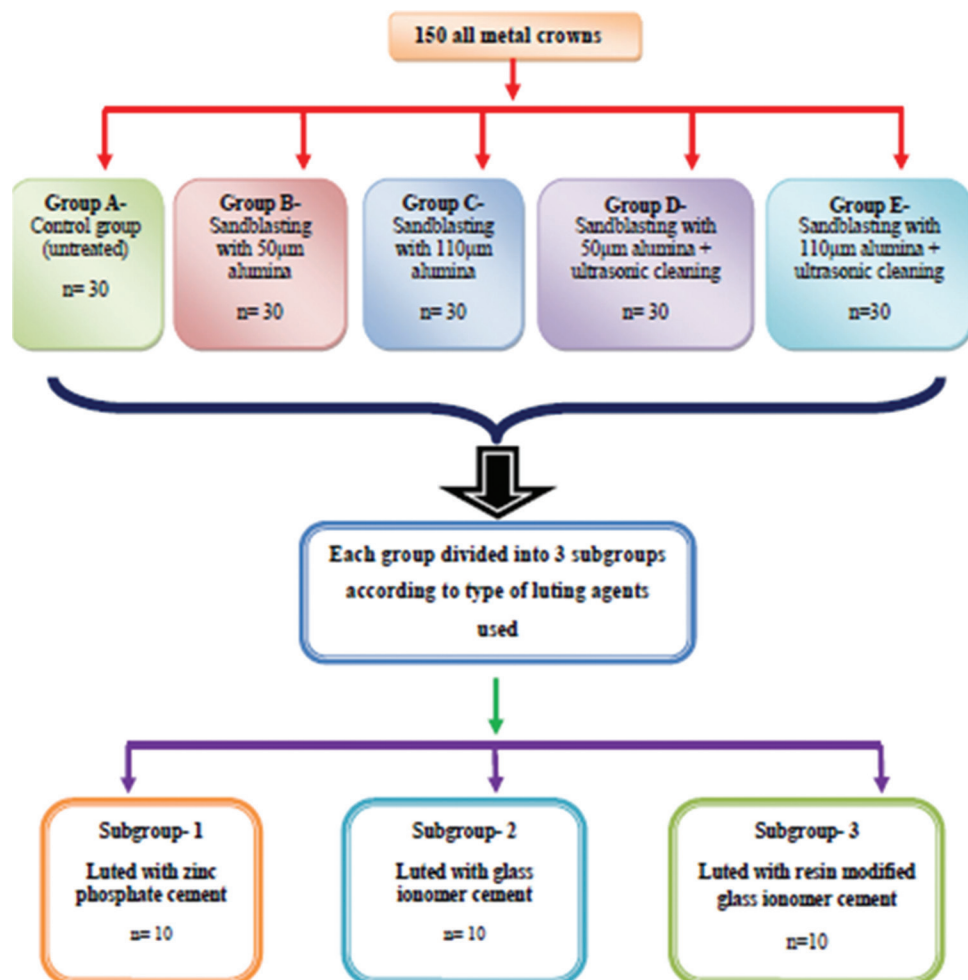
150 all metal crowns

Group A-
Control group
(untreated)

n= 30

Group B-
Sandblasting with 50µm alumina

n= 30

Group C-
Sandblasting with 110µm alumina

n= 30

Group D-
Sandblasting with 50µm alumina + ultrasonic cleaning

n= 30

Group E-
Sandblasting with 110µm alumina + ultrasonic cleaning

n=30

Each group divided into 3 subgroups according to type of luting agents used

Subgroup- 1

Luted with zinc phosphate cement

n= 10

Subgroup- 2

Luted with glass ionomer cement

n= 10

Subgroup- 3

Luted with resin modified glass ionomer cement

n=10